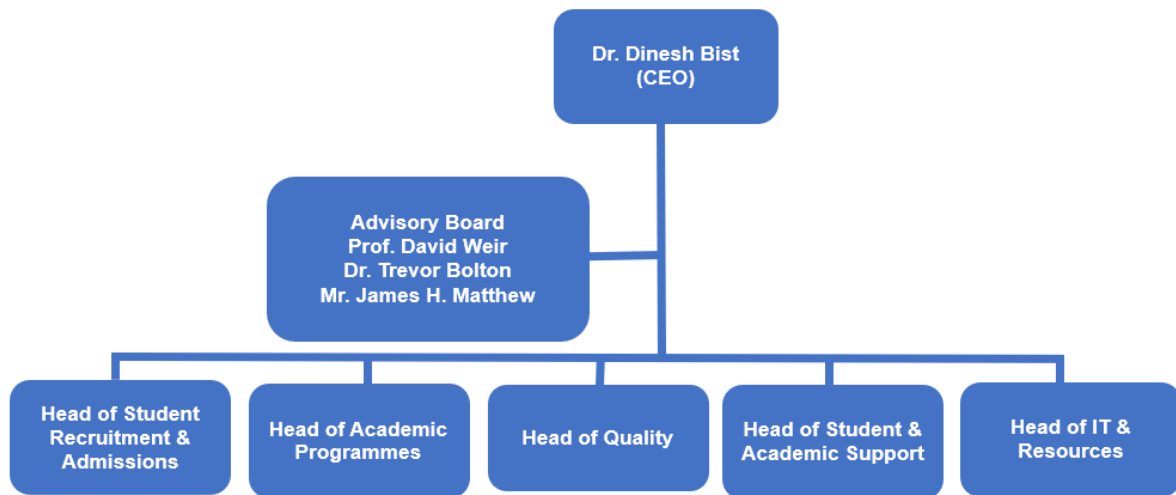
Dr. Dinesh Bist
(CEO)

Advisory Board
Prof. David Weir
Dr. Trevor Bolton
Mr. James H. Matthew

Head of Student Recruitment & Admissions

Head of Academic Programmes

Head of Quality

Head of Student & Academic Support

Head of IT & Resources